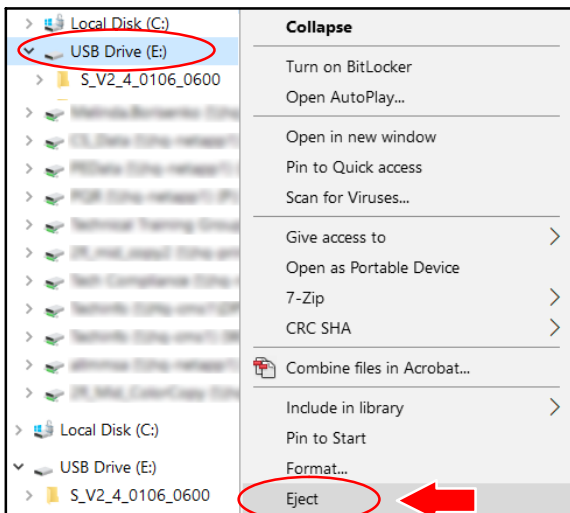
Local Disk (C:)
USB Drive (E:)
S_V2_4_0106_0600
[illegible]
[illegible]
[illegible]
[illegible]
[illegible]
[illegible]
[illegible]
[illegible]
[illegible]
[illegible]
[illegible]
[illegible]
Local Disk (C:)
USB Drive (E:)
S_V2_4_0106_0600

Collapse
Turn on BitLocker
Open AutoPlay...
Open in new window
Pin to Quick access
Scan for Viruses...
Give access to
Open as Portable Device
7-Zip
CRC SHA
Combine files in Acrobat...
Include in library
Pin to Start
Format...
Eject